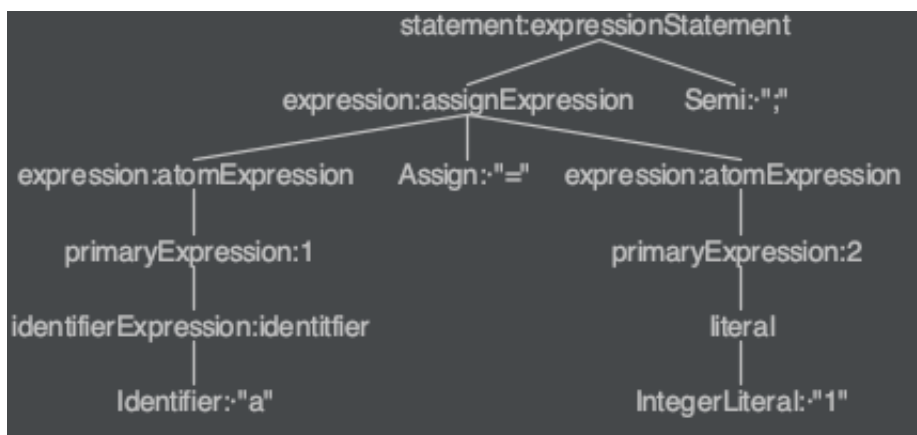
statement:expressionStatement

expression:assignExpression

Semi:·";"

expression:atomExpression

Assign:·"="

expression:atomExpression

primaryExpression:1

primaryExpression:2

identifierExpression:identitfier

literal

Identifier:·"a"

IntegerLiteral:·"1"